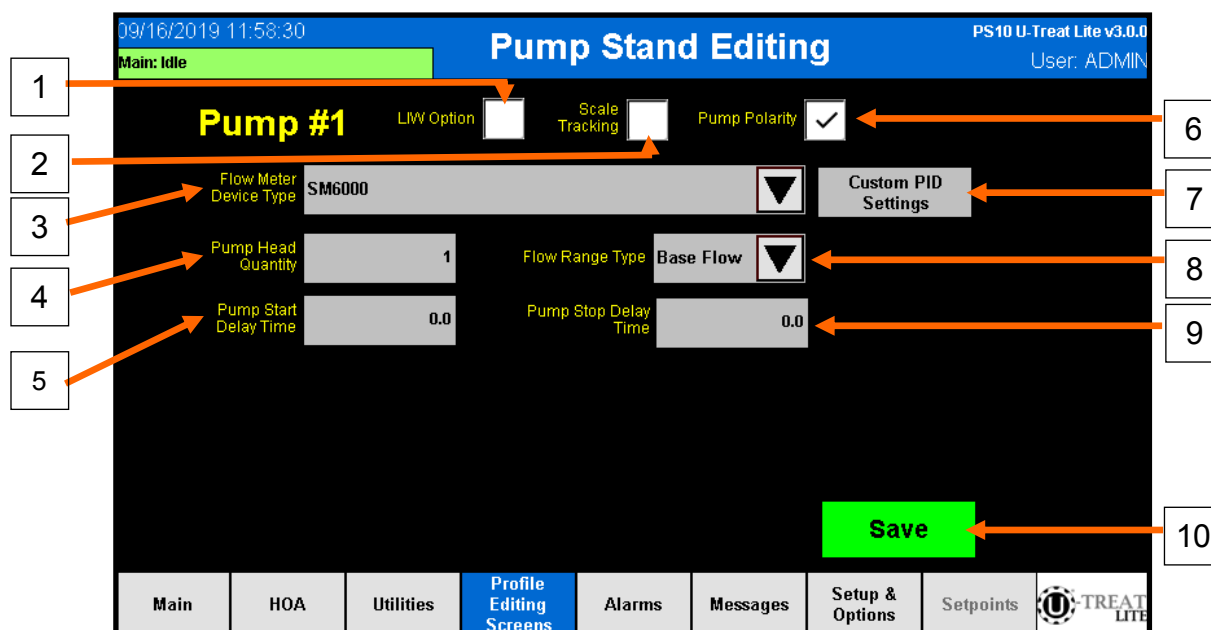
09/16/2019 11:58:30

Main: Idle

Pump Stand Editing

PS10 U-Treat Lite v3.0.0

User: ADMIN

Pump #1

LIW Option

Scale Tracking

Pump Polarity ✓

Flow Meter Device Type SM6000

Custom PID Settings

Pump Head Quantity 1

Flow Range Type Base Flow

Pump Start Delay Time 0.0

Pump Stop Delay Time 0.0

Save

1

2

3

4

5

6

7

8

9

10

Main | HOA | Utilities | Profile Editing Screens | Alarms | Messages | Setup & Options | Setpoints | U-TREAT LITE